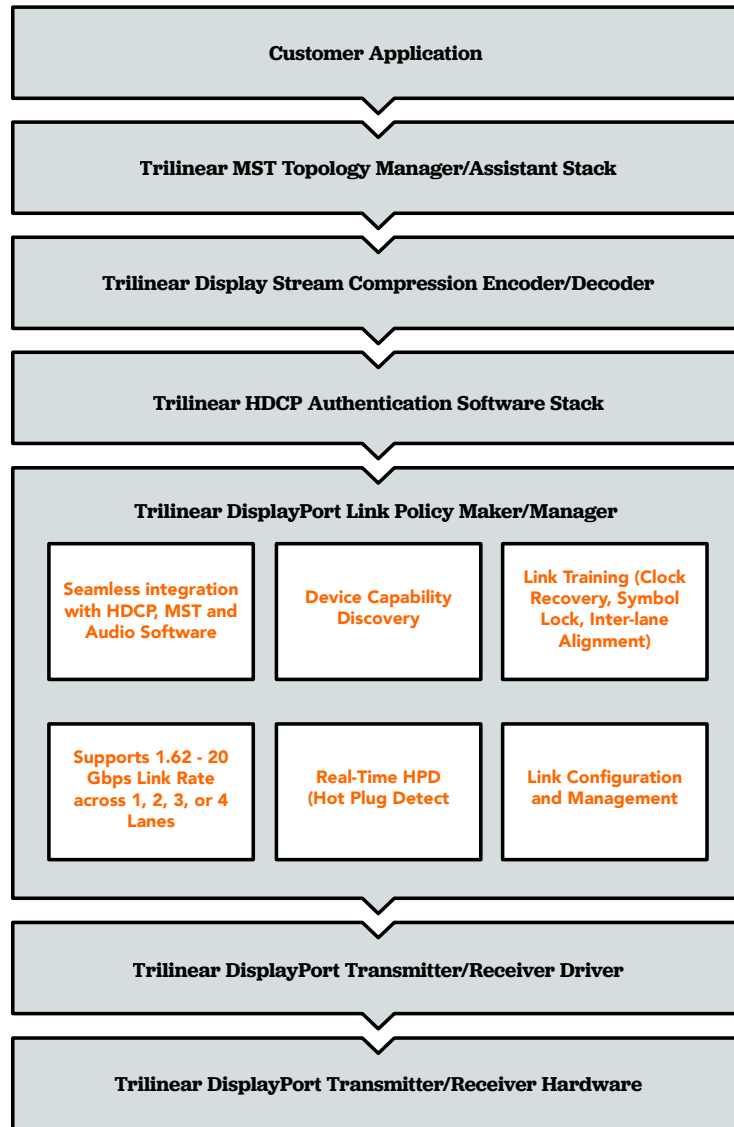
Customer Application

Trilinear MST Topology Manager/Assistant Stack

Trilinear Display Stream Compression Encoder/Decoder

Trilinear HDCP Authentication Software Stack

Trilinear DisplayPort Link Policy Maker/Manager

Seamless integration with HDCP, MST and Audio Software

Device Capability Discovery

Link Training (Clock Recovery, Symbol Lock, Inter-lane Alignment)

Supports 1.62 - 20 Gbps Link Rate across 1, 2, 3, or 4 Lanes

Real-Time HPD (Hot Plug Detect

Link Configuration and Management

Trilinear DisplayPort Transmitter/Receiver Driver

Trilinear DisplayPort Transmitter/Receiver Hardware